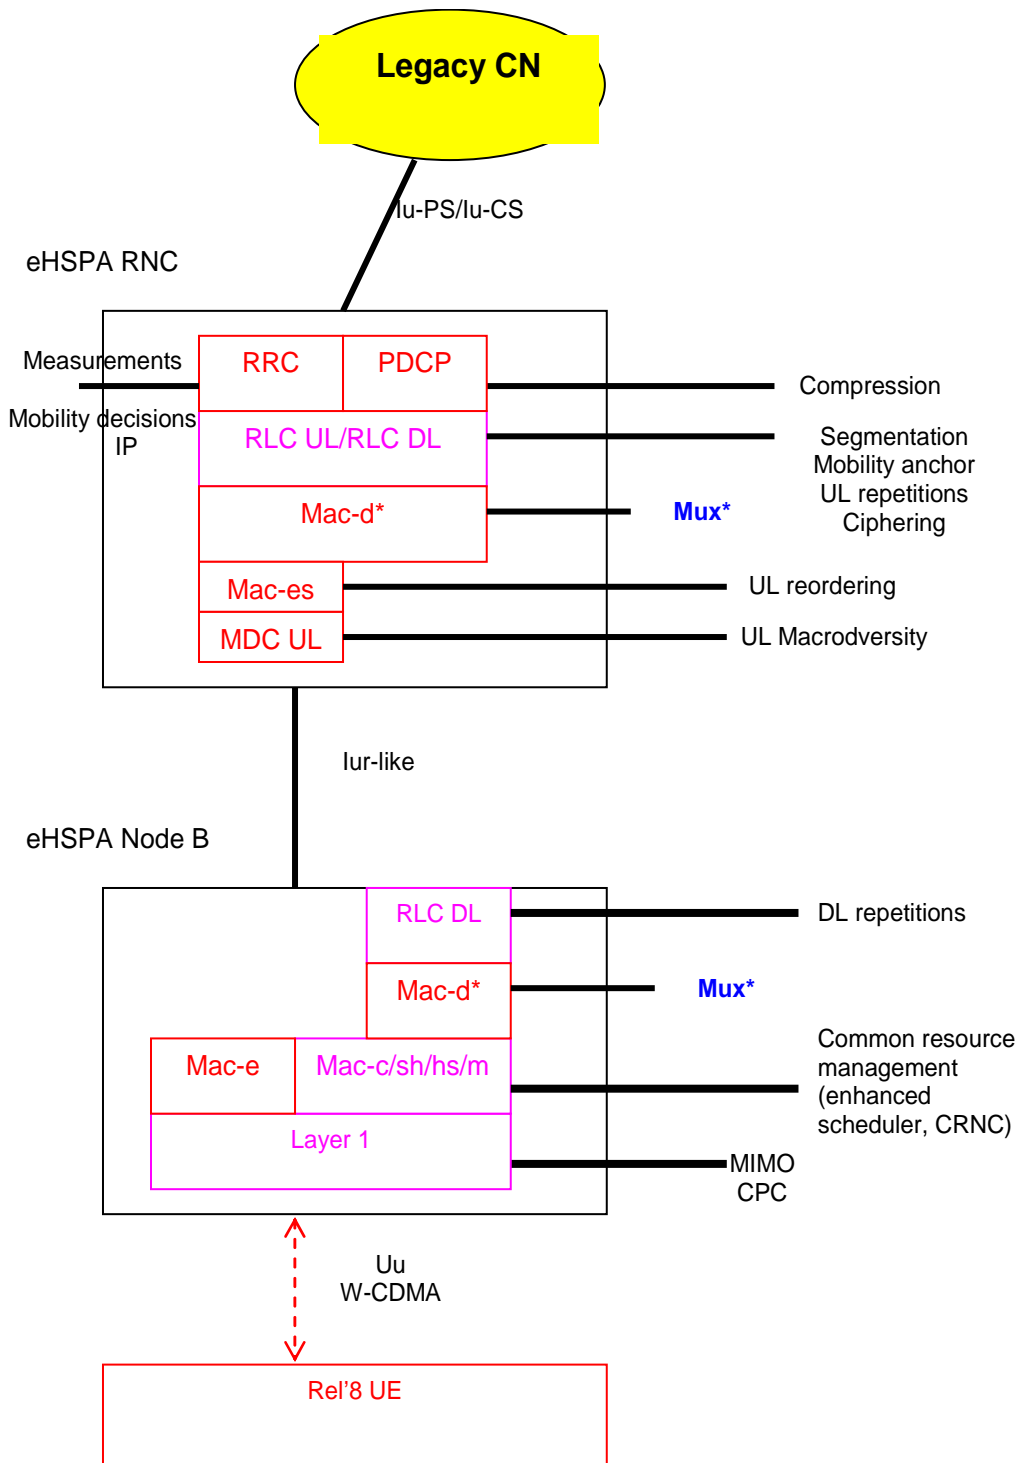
Legacy CN

Iu-PS/Iu-CS

eHSPA RNC

Measurements

Mobility decisions
IP

RRC

PDCP

Compression

RLC UL/RLC DL

Segmentation
Mobility anchor
UL repetitions
Ciphering

Mac-d*

Mux*

Mac-es

UL reordering

MDC UL

UL Macrodversity

Iur-like

eHSPA Node B

RLC DL

DL repetitions

Mac-d*

Mux*

Mac-e

Mac-c/sh/hs/m

Common resource management (enhanced scheduler, CRNC)

Layer 1

MIMO
CPC

Uu
W-CDMA

Rel'8 UE